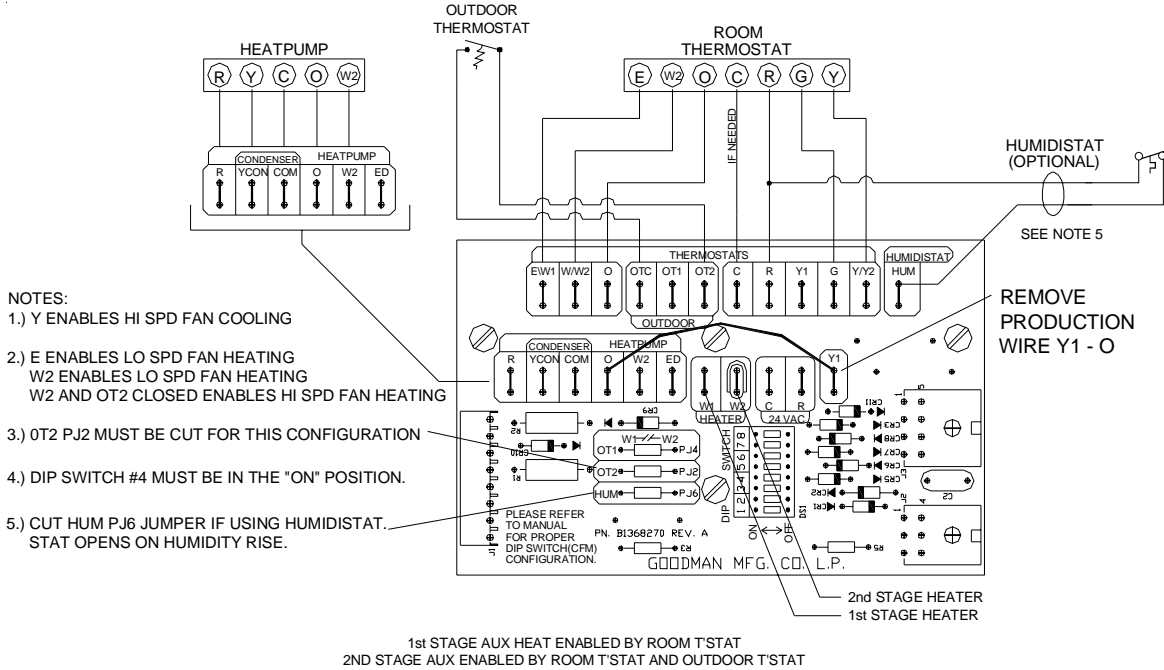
OUTDOOR THERMOSTAT

ROOM THERMOSTAT

HEATPUMP

R Y C O W2

E W2 O C R G Y

IF NEEDED

CONDENSER HEATPUMP

R YCON COM O W2 ED

HUMIDISTAT (OPTIONAL)

SEE NOTE 5

THERMOSTATS

HUMIDISTAT

EW1 W/W2 O OTC OT1 OT2 C R Y1 G Y/Y2 HUM

OUTDOOR

NOTES:
1.) Y ENABLES HI SPD FAN COOLING

2.) E ENABLES LO SPD FAN HEATING
W2 ENABLES LO SPD FAN HEATING
W2 AND OT2 CLOSED ENABLES HI SPD FAN HEATING

3.) 0T2 PJ2 MUST BE CUT FOR THIS CONFIGURATION

4.) DIP SWITCH #4 MUST BE IN THE "ON" POSITION.

5.) CUT HUM PJ6 JUMPER IF USING HUMIDISTAT. STAT OPENS ON HUMIDITY RISE.

REMOVE PRODUCTION WIRE Y1 - O

CONDENSER HEATPUMP

R YCON COM O W2 ED

W1 W2 HEATER

C R 24 VAC

Y1

CR9 CR11 CR3 CR8 CR7 CR6 CR5 CR2 CR1

R2 CR10 R1

W1 W2

OT1 PJ4

OT2 PJ2

HUM PJ6

DIP SWITCH 1 2 3 4 5 6 7 8

ON OFF DS1

PLEASE REFER TO MANUAL FOR PROPER DIP SWITCH(CFM) CONFIGURATION.

PN. BI368270 REV. A

R3 R5

GOODMAN MFG. CO. L.P.

C2

2nd STAGE HEATER
1st STAGE HEATER

1st STAGE AUX HEAT ENABLED BY ROOM T'STAT
2ND STAGE AUX ENABLED BY ROOM T'STAT AND OUTDOOR T'STAT